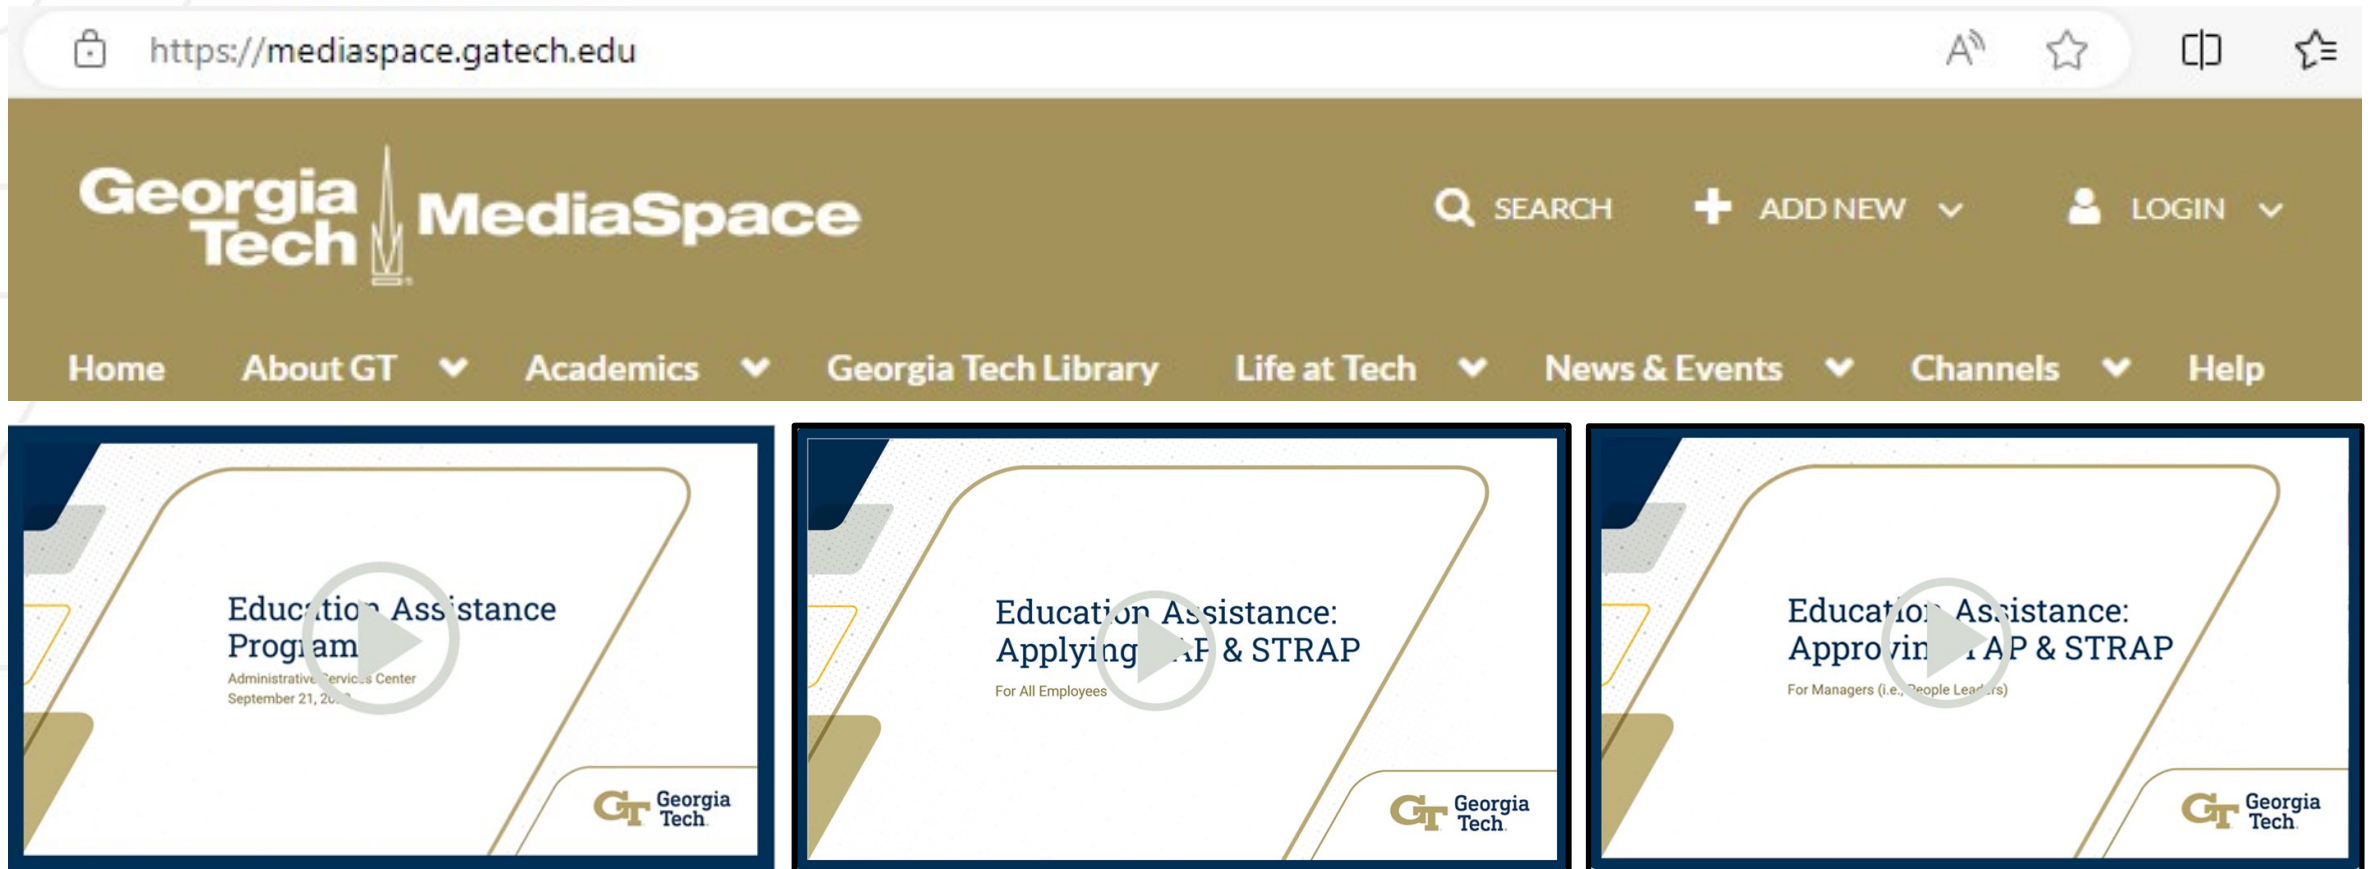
https://mediaspace.gatech.edu

Georgia Tech MediaSpace

SEARCH ADD NEW LOGIN

Home About GT Academics Georgia Tech Library Life at Tech News & Events Channels Help

Educ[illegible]tion Ass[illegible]stance Prog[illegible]am
Administrative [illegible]ervic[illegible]s Center
September 21, 20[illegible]
GT Georgia Tech

Educati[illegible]n A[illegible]sistance: Applying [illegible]A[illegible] & STRAP
For All Employees
GT Georgia Tech

Educati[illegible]n As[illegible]sistance: Appro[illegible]in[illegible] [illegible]AP & STRAP
For Managers (i.e., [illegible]eople Lea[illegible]rs)
GT Georgia Tech